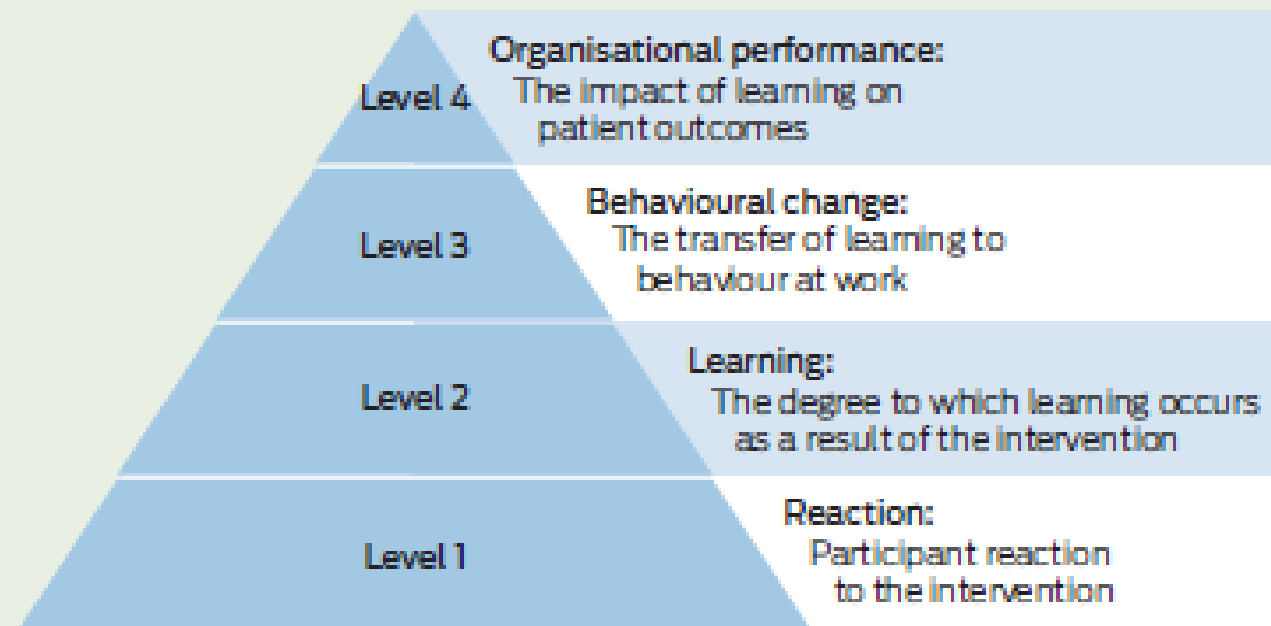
Level 4

Organisational performance:
The impact of learning on patient outcomes

Level 3

Behavioural change:
The transfer of learning to behaviour at work

Level 2

Learning:
The degree to which learning occurs as a result of the intervention

Level 1

Reaction:
Participant reaction to the intervention